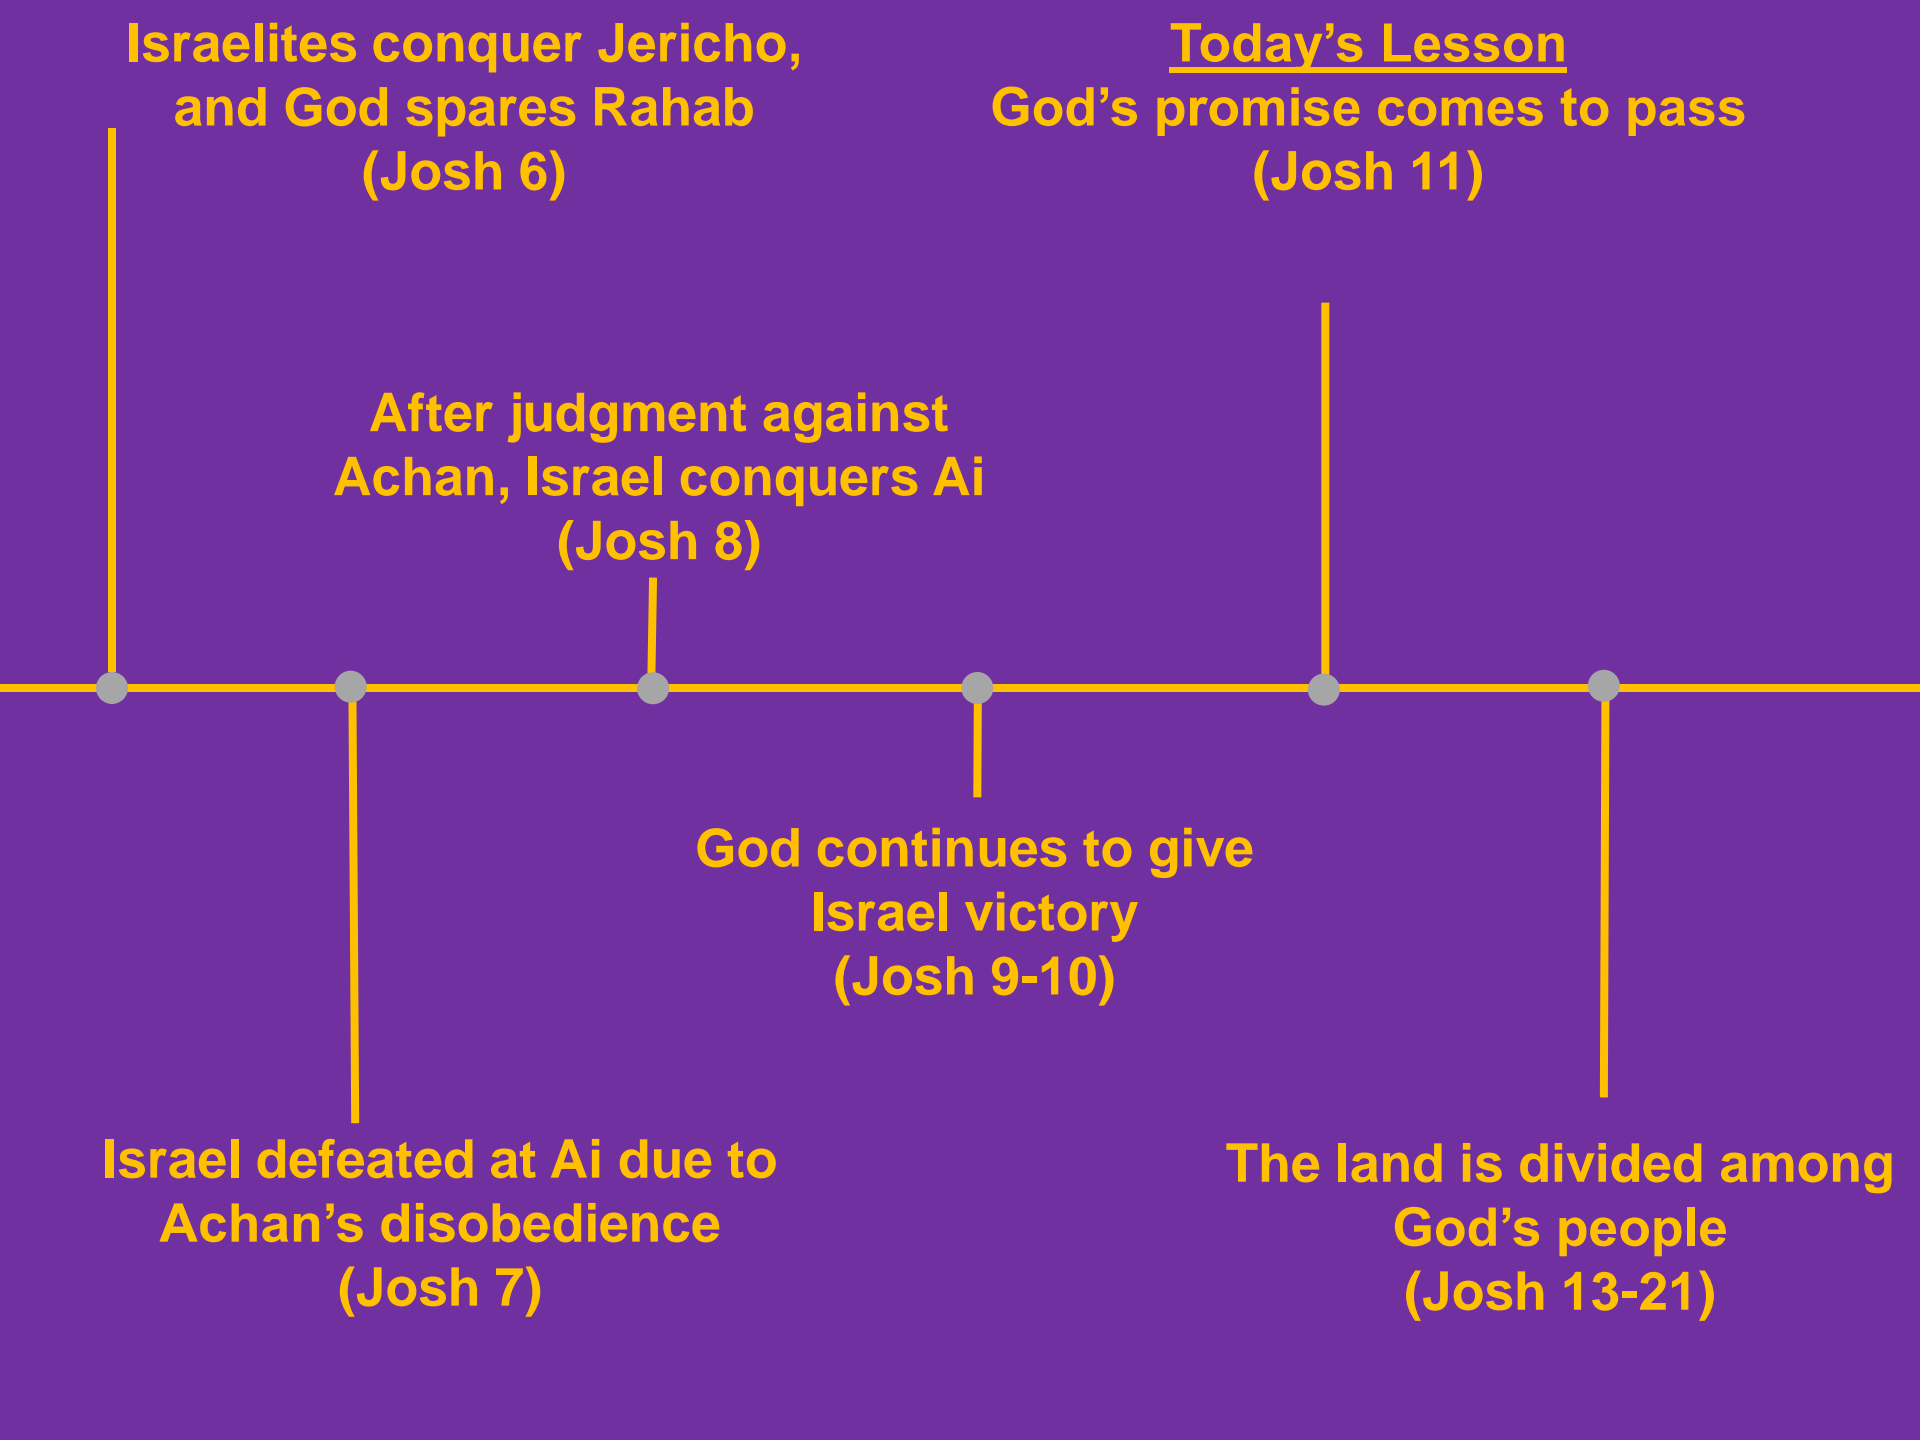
Israelites conquer Jericho, and God spares Rahab (Josh 6)

Today’s Lesson
God’s promise comes to pass (Josh 11)

After judgment against Achan, Israel conquers Ai (Josh 8)

God continues to give Israel victory (Josh 9-10)

Israel defeated at Ai due to Achan’s disobedience (Josh 7)

The land is divided among God’s people (Josh 13-21)